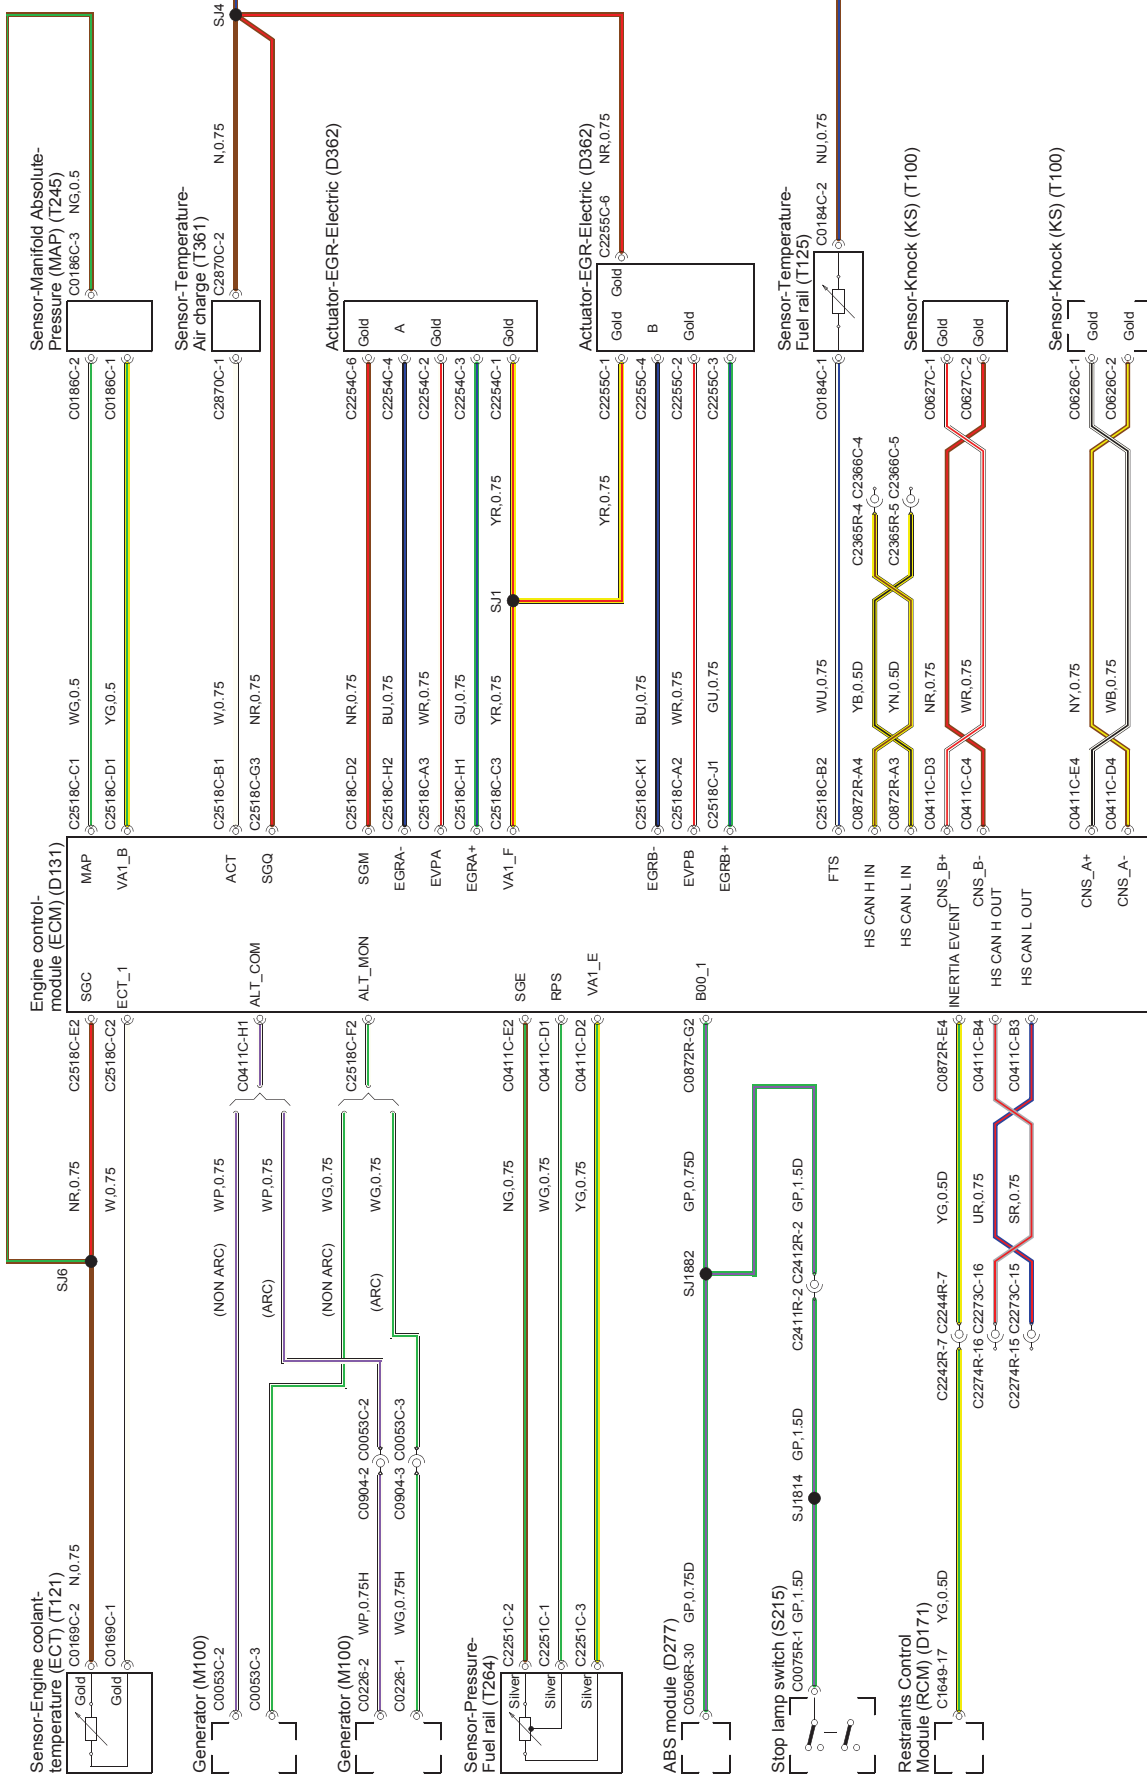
Sensor-Manifold Absolute-Pressure (MAP) (T245)
C0186C-3 NG,0.5
C0186C-2
C0186C-1
WG,0.5
YG,0.5
C2518C-C1
C2518C-D1
MAP
VA1_B

Sensor-Temperature-Air charge (T361)
C2870C-2
N,0.75
SJ4
C2870C-1
W,0.75
NR,0.75
C2518C-B1
C2518C-G3
ACT
SGQ

Actuator-EGR-Electric (D362)
Gold
A
Gold
Gold
C2254C-6
C2254C-4
C2254C-2
C2254C-3
C2254C-1
NR,0.75
BU,0.75
WR,0.75
GU,0.75
YR,0.75
YR,0.75
SJ1
C2518C-D2
C2518C-H2
C2518C-A3
C2518C-H1
C2518C-C3
SGM
EGRA-
EVPA
EGRA+
VA1_F

Actuator-EGR-Electric (D362)
C2255C-6 NR,0.75
Gold
Gold
B
Gold
C2255C-1
C2255C-4
C2255C-2
C2255C-3
YR,0.75
BU,0.75
WR,0.75
GU,0.75
C2518C-K1
C2518C-A2
C2518C-J1
EGRB-
EVPB
EGRB+

Sensor-Temperature-Fuel rail (T125)
C0184C-2 NU,0.75
C0184C-1
WU,0.75
C2518C-B2
FTS

C2365R-4 C2366C-4
C2365R-5 C2366C-5
YB,0.5D
YN,0.5D
C0872R-A4
C0872R-A3
HS CAN H IN
HS CAN L IN

Sensor-Knock (KS) (T100)
Gold
Gold
C0627C-1
C0627C-2
NR,0.75
WR,0.75
C0411C-D3
C0411C-C4
CNS_B+
CNS_B-

Sensor-Knock (KS) (T100)
Gold
Gold
C0626C-1
C0626C-2
NY,0.75
WB,0.75
C0411C-E4
C0411C-D4
CNS_A+
CNS_A-

Engine control-module (ECM) (D131)
SGC
ECT_1
ALT_COM
ALT_MON
SGE
RPS
VA1_E
B00_1
INERTIA EVENT
HS CAN H OUT
HS CAN L OUT

C2518C-E2
C2518C-C2
NR,0.75
W,0.75
SJ6

Sensor-Engine coolant-temperature (ECT) (T121)
Gold
Gold
C0169C-2 N,0.75
C0169C-1

C0411C-H1
WP,0.75
WP,0.75
(NON ARC)
(ARC)
Generator (M100)
C0053C-2
C0053C-3

C2518C-F2
WG,0.75
WG,0.75
(NON ARC)
(ARC)
C0904-2 C0053C-2
C0904-3 C0053C-3
Generator (M100)
C0226-2 WP,0.75H
C0226-1 WG,0.75H

C0411C-E2
C0411C-D1
C0411C-D2
NG,0.75
WG,0.75
YG,0.75
Sensor-Pressure-Fuel rail (T264)
C2251C-2
C2251C-1
C2251C-3
Silver
Silver
Silver

C0872R-G2
GP,0.75D
SJ1882
ABS module (D277)
C0506R-30 GP,0.75D

C2411R-2 C2412R-2 GP,1.5D
SJ1814 GP,1.5D
Stop lamp switch (S215)
C0075R-1 GP,1.5D

C0872R-E4
C0411C-B4
C0411C-B3
YG,0.5D
UR,0.75
SR,0.75
C2242R-7 C2244R-7
C2274R-16 C2273C-16
C2274R-15 C2273C-15
Restraints Control Module (RCM) (D171)
C1649-17 YG,0.5D